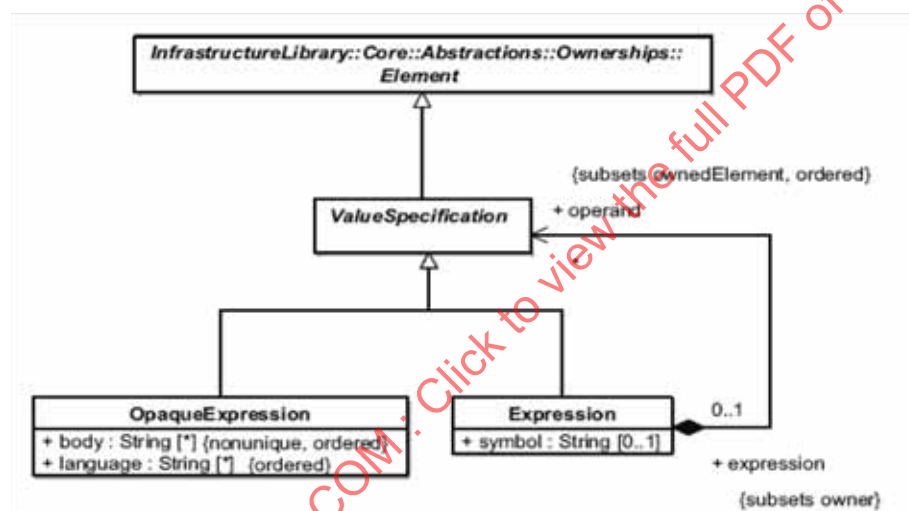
InfrastructureLibrary::Core::Abstractions::Ownerships::Element

{subsets ownedElement, ordered}

ValueSpecification

+ operand

*

OpaqueExpression

+ body : String [*] {nonunique, ordered}
+ language : String [*] {ordered}

Expression

+ symbol : String [0..1]

0..1

+ expression

{subsets owner}

COM . Click to view the full PDF of